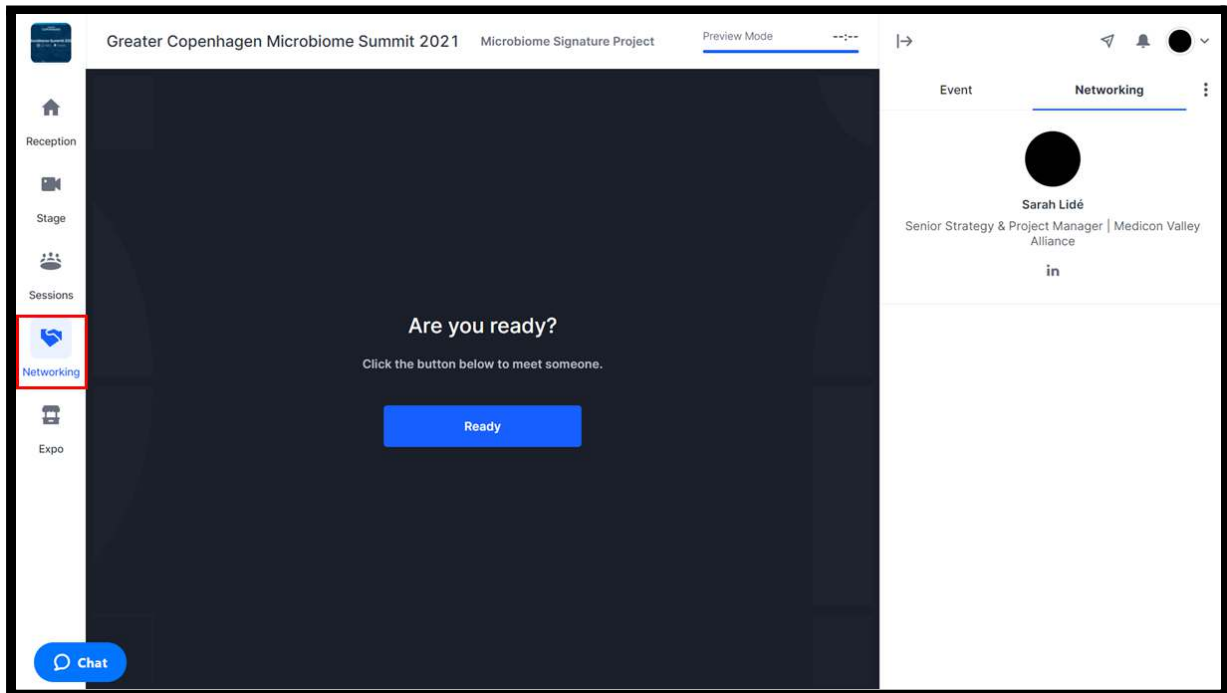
Greater Copenhagen Microbiome Summit 2021

Microbiome Signature Project

Preview Mode

--:--

Reception

Stage

Sessions

Networking

Expo

Are you ready?

Click the button below to meet someone.

Ready

Chat

Event

Networking

Sarah Lidé

Senior Strategy & Project Manager | Medicon Valley Alliance

in